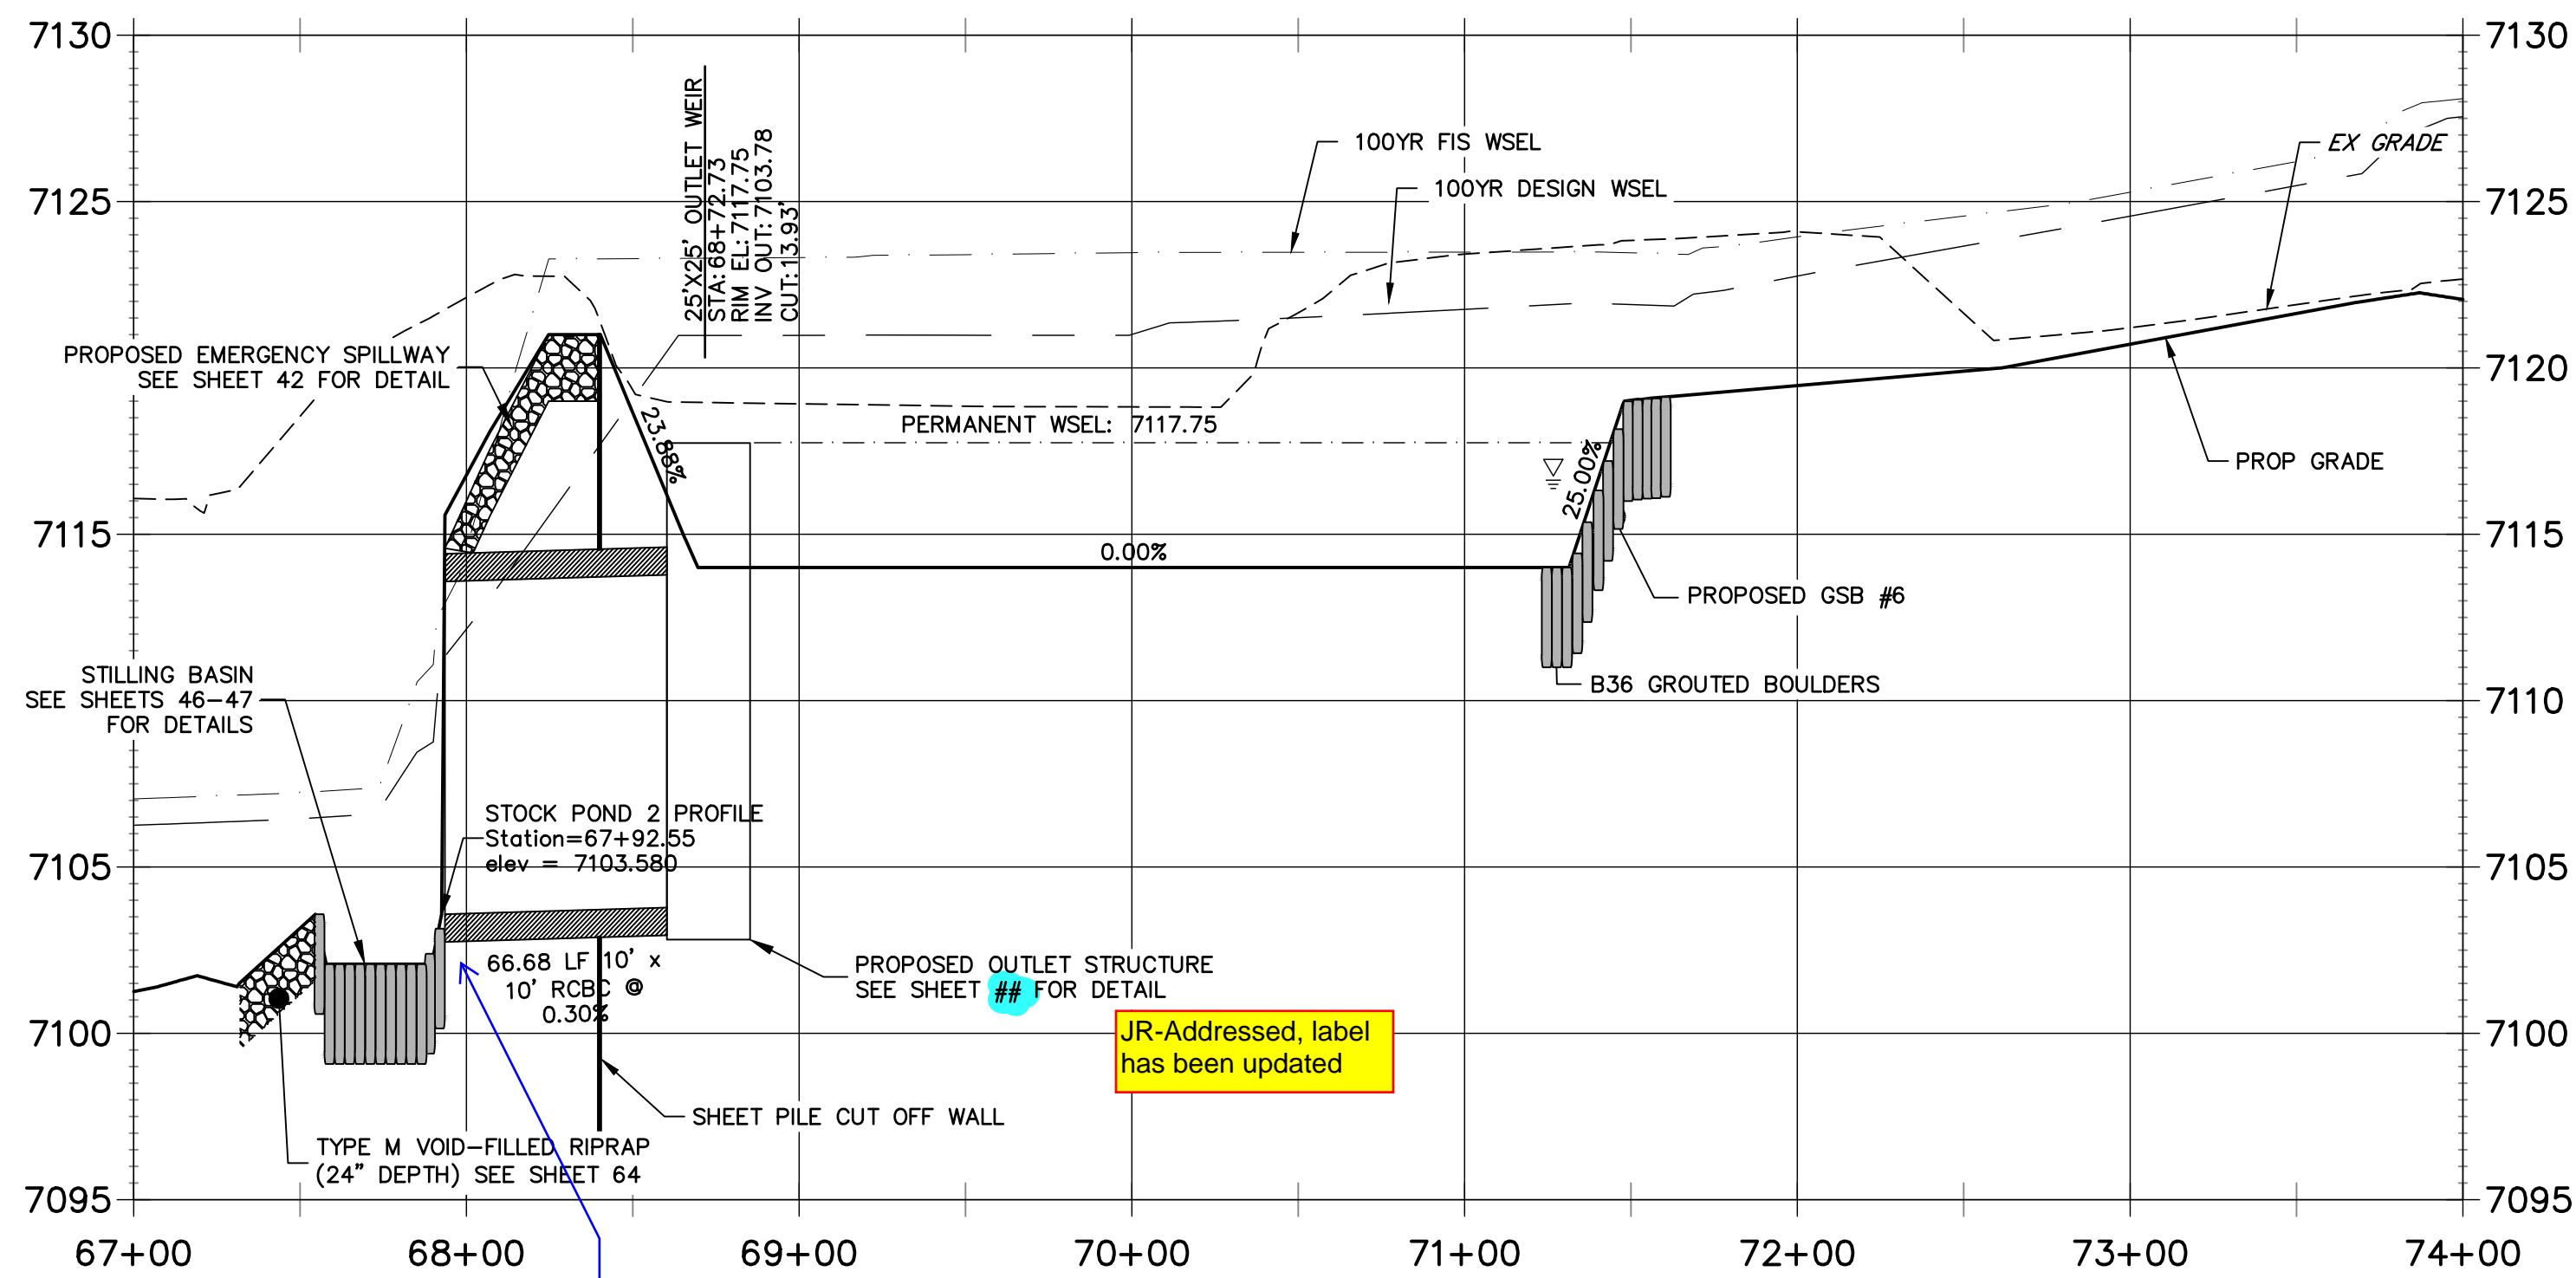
7130
7125
7120
7115
7110
7105
7100
7095

7130
7125
7120
7115
7110
7105
7100
7095

25'X25' OUTLET WEIR
STA: 68+72.73
RIM EL: 7117.75
INV OUT: 7103.78
CUT: 13.93'

100YR FIS WSEL
100YR DESIGN WSEL
EX GRADE

PROPOSED EMERGENCY SPILLWAY
SEE SHEET 42 FOR DETAIL

PERMANENT WSEL: 7117.75

23.88%

25.00%

PROP GRADE

0.00%

PROPOSED GSB #6

B36 GROUTED BOULDERS

STILLING BASIN
SEE SHEETS 46–47
FOR DETAILS

STOCK POND 2 PROFILE
Station=67+92.55
elev = 7103.580

66.68 LF 10' x
10' RCBC @
0.30%

PROPOSED OUTLET STRUCTURE
SEE SHEET ## FOR DETAIL

JR-Addressed, label has been updated

SHEET PILE CUT OFF WALL

TYPE M VOID–FILLED RIPRAP
(24" DEPTH) SEE SHEET 64

67+00
68+00
69+00
70+00
71+00
72+00
73+00
74+00